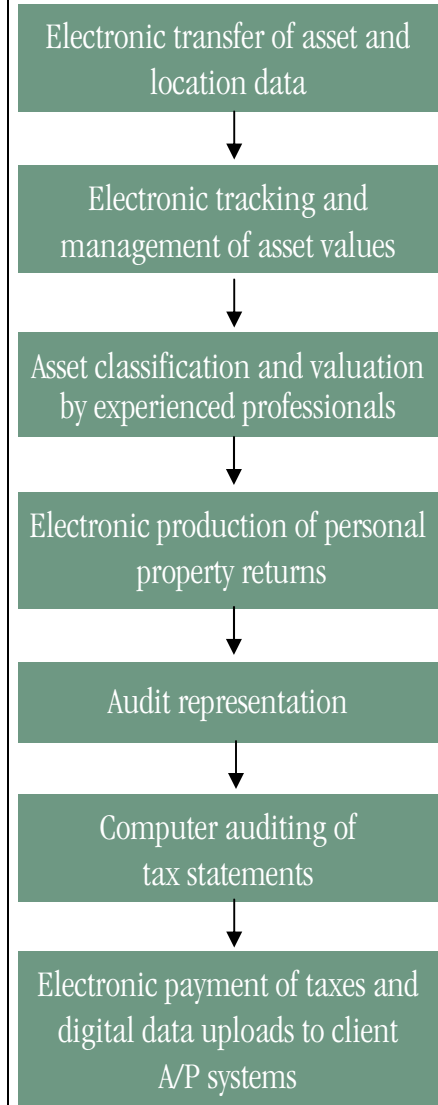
Electronic transfer of asset and location data

Electronic tracking and management of asset values

Asset classification and valuation by experienced professionals

Electronic production of personal property returns

Audit representation

Computer auditing of tax statements

Electronic payment of taxes and digital data uploads to client A/P systems